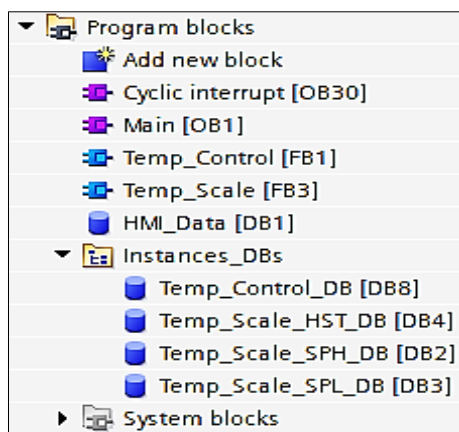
Program blocks
Add new block
Cyclic interrupt [OB30]
Main [OB1]
Temp_Control [FB1]
Temp_Scale [FB3]
HMI_Data [DB1]
Instances_DBs
Temp_Control_DB [DB8]
Temp_Scale_HST_DB [DB4]
Temp_Scale_SPH_DB [DB2]
Temp_Scale_SPL_DB [DB3]
System blocks